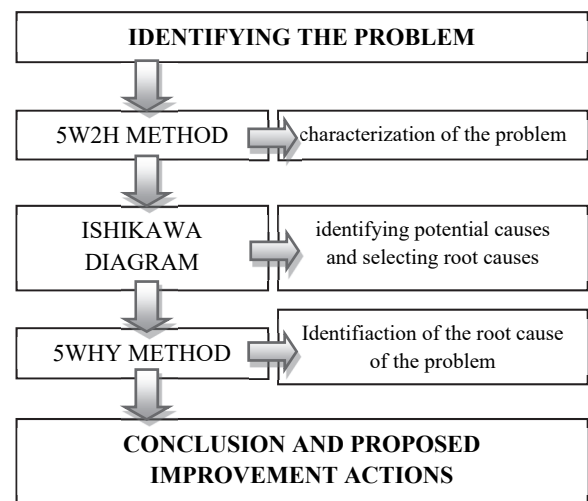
IDENTIFYING THE PROBLEM

5W2H METHOD

characterization of the problem

ISHIKAWA DIAGRAM

identifying potential causes and selecting root causes

5WHY METHOD

Identifiaction of the root cause of the problem

CONCLUSION AND PROPOSED IMPROVEMENT ACTIONS